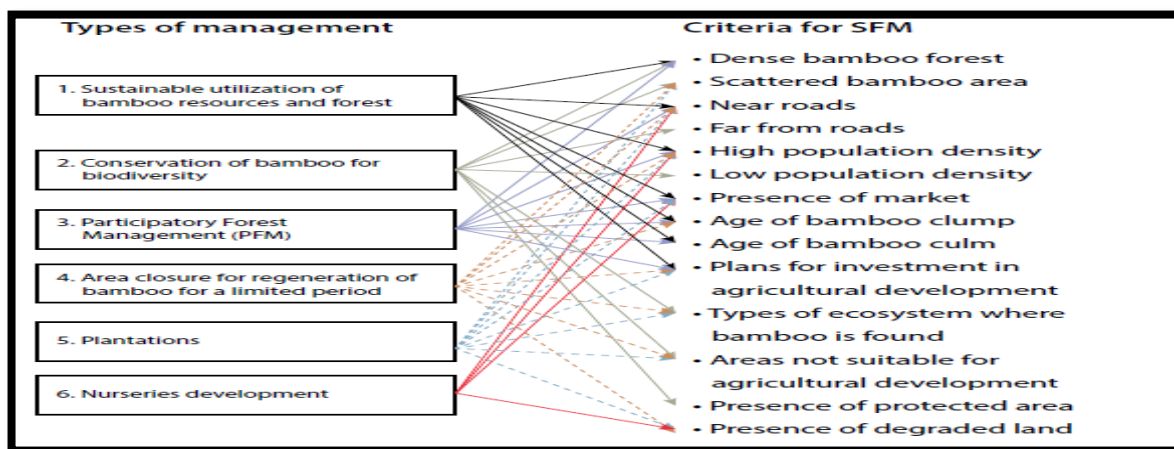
Types of management

1. Sustainable utilization of bamboo resources and forest

2. Conservation of bamboo for biodiversity

3. Participatory Forest Management (PFM)

4. Area closure for regeneration of bamboo for a limited period

5. Plantations

6. Nurseries development

Criteria for SFM

• Dense bamboo forest
• Scattered bamboo area
• Near roads
• Far from roads
• High population density
• Low population density
• Presence of market
• Age of bamboo clump
• Age of bamboo culm
• Plans for investment in agricultural development
• Types of ecosystem where bamboo is found
• Areas not suitable for agricultural development
• Presence of protected area
• Presence of degraded land